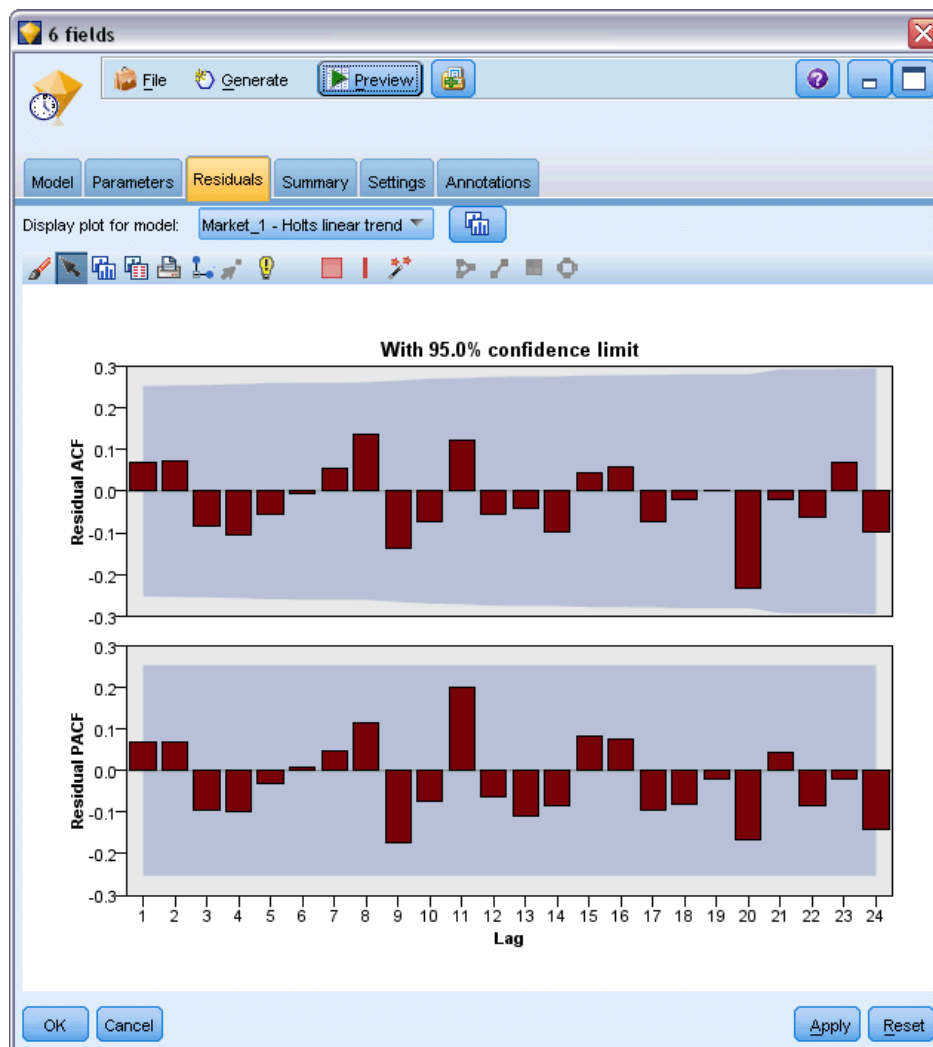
6 fields

File Generate Preview

Model Parameters Residuals Summary Settings Annotations

Display plot for model: Market_1 - Holts linear trend

With 95.0% confidence limit

Residual ACF

0.3
0.2
0.1
0.0
-0.1
-0.2
-0.3

Residual PACF

0.3
0.2
0.1
0.0
-0.1
-0.2
-0.3

1 2 3 4 5 6 7 8 9 10 11 12 13 14 15 16 17 18 19 20 21 22 23 24

Lag

OK Cancel Apply Reset